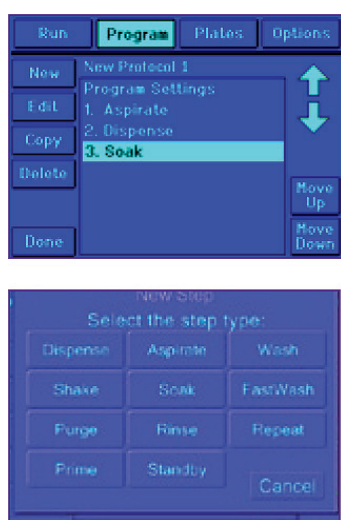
Run
Program
Plates
Options

New
Edit
Copy
Delete
Done

New Protocol 1
Program Settings
1. Aspirate
2. Dispense
3. Soak

Move Up
Move Down

New Step
Select the step type:

| Dispense | Aspirate | Wash |
|---|---|---|
| Shake | Soak | FastWash |
| Purge | Rinse | Repeat |
| Prime | Standby | Cancel |